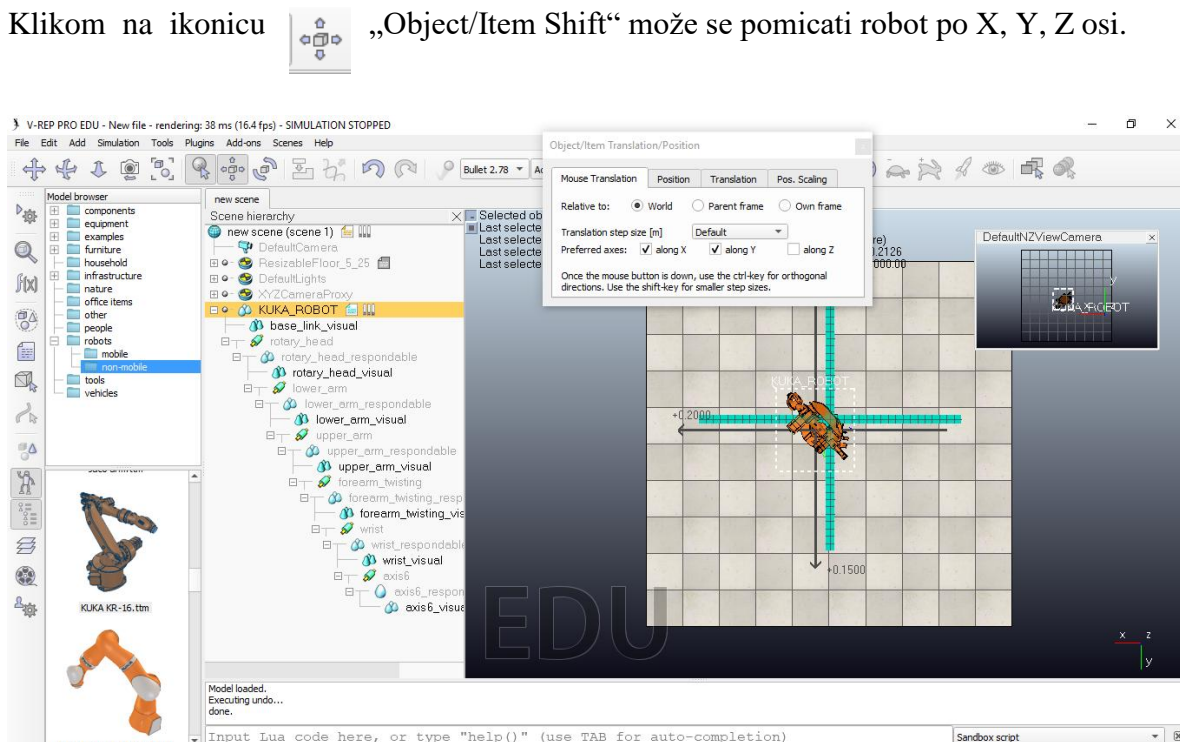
Klikom na ikonicu „Object/Item Shift“ može se pomicati robot po X, Y, Z osi.

V-REP PRO EDU - New file - rendering: 38 ms (16.4 fps) - SIMULATION STOPPED

File Edit Add Simulation Tools Plugins Add-ons Scenes Help

Bullet 2.78

Model browser
components
equipment
examples
furniture
household
infrastructure
nature
office items
other
people
robots
mobile
non-mobile
tools
vehicles

KUKA KR-16.ttm

new scene
Scene hierarchy
new scene (scene 1)
DefaultCamera
ResizableFloor_5_25
DefaultLights
XYZCameraProxy
KUKA_ROBOT
base_link_visual
rotary_head
rotary_head_respondable
rotary_head_visual
lower_arm
lower_arm_respondable
lower_arm_visual
upper_arm
upper_arm_respondable
upper_arm_visual
forearm_twisting
forearm_twisting_resp
forearm_twisting_vis
wrist
wrist_respondable
wrist_visual
axis6
axis6_respon
axis6_visua

Selected ob
Last selecte
Last selecte
Last selecte
Last selecte

re)
.2126
.000.00

Object/Item Translation/Position

Mouse Translation | Position | Translation | Pos. Scaling

Relative to: World Parent frame Own frame

Translation step size [m] Default

Preferred axes: along X along Y along Z

Once the mouse button is down, use the ctrl-key for orthogonal directions. Use the shift-key for smaller step sizes.

DefaultNZViewCamera

KUKA_ROBOT

+0.2000

+0.1500

EDU

x z
y

Model loaded.
Executing undo...
done.

Input Lua code here, or type "help()" (use TAB for auto-completion)

Sandbox script